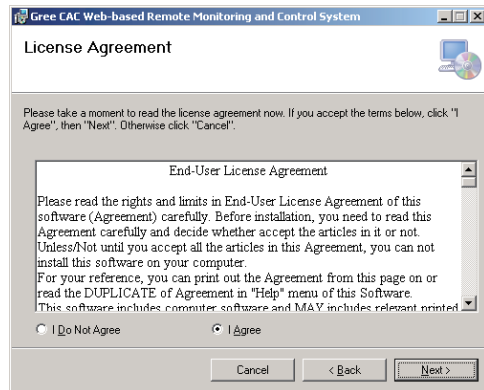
Gree CAC Web-based Remote Monitoring and Control System

License Agreement

Please take a moment to read the license agreement now. If you accept the terms below, click "I Agree", then "Next". Otherwise click "Cancel".

End-User License Agreement

Please read the rights and limits in End-User License Agreement of this software (Agreement) carefully. Before installation, you need to read this Agreement carefully and decide whether accept the articles in it or not. Unless/Not until you accept all the articles in this Agreement, you can not install this software on your computer.
For your reference, you can print out the Agreement from this page on or read the DUPLICATE of Agreement in "Help" menu of this Software.
This software includes computer software and MAY includes relevant printed

I Do Not Agree

I Agree

Cancel

< Back

Next >